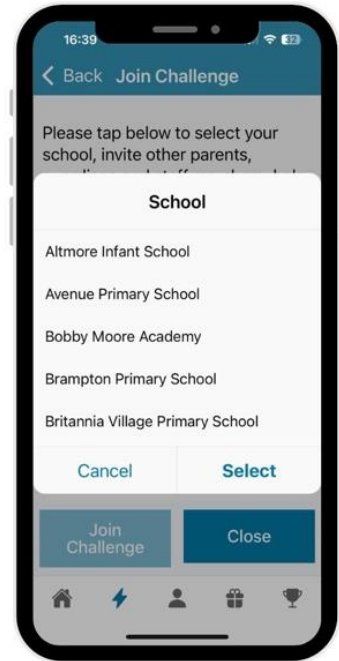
16:39

32

< Back Join Challenge

Please tap below to select your school, invite other parents, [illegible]

School

Altmore Infant School

Avenue Primary School

Bobby Moore Academy

Brampton Primary School

Britannia Village Primary School

Cancel

Select

Join Challenge

Close